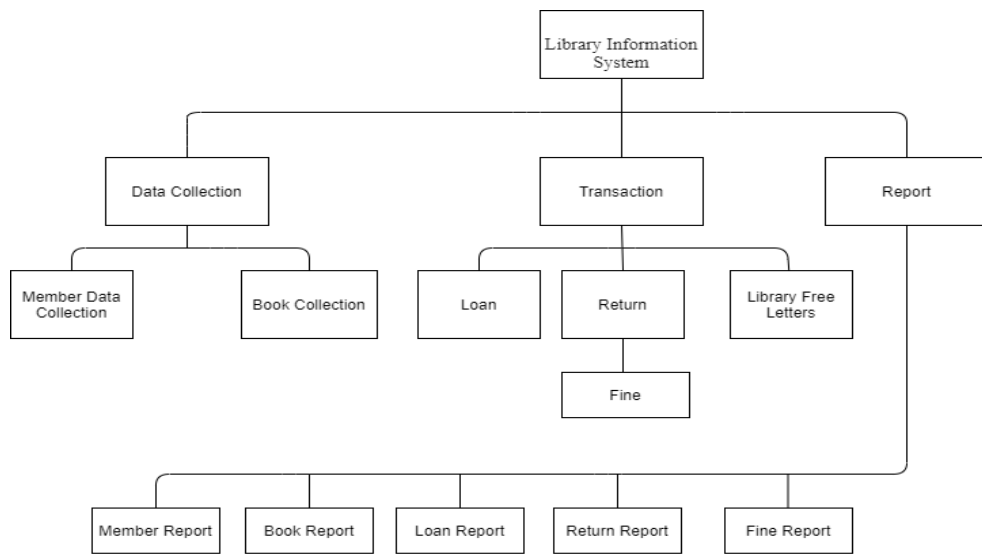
Library Information System

Data Collection

Transaction

Report

Member Data Collection

Book Collection

Loan

Return

Library Free Letters

Fine

Member Report

Book Report

Loan Report

Return Report

Fine Report